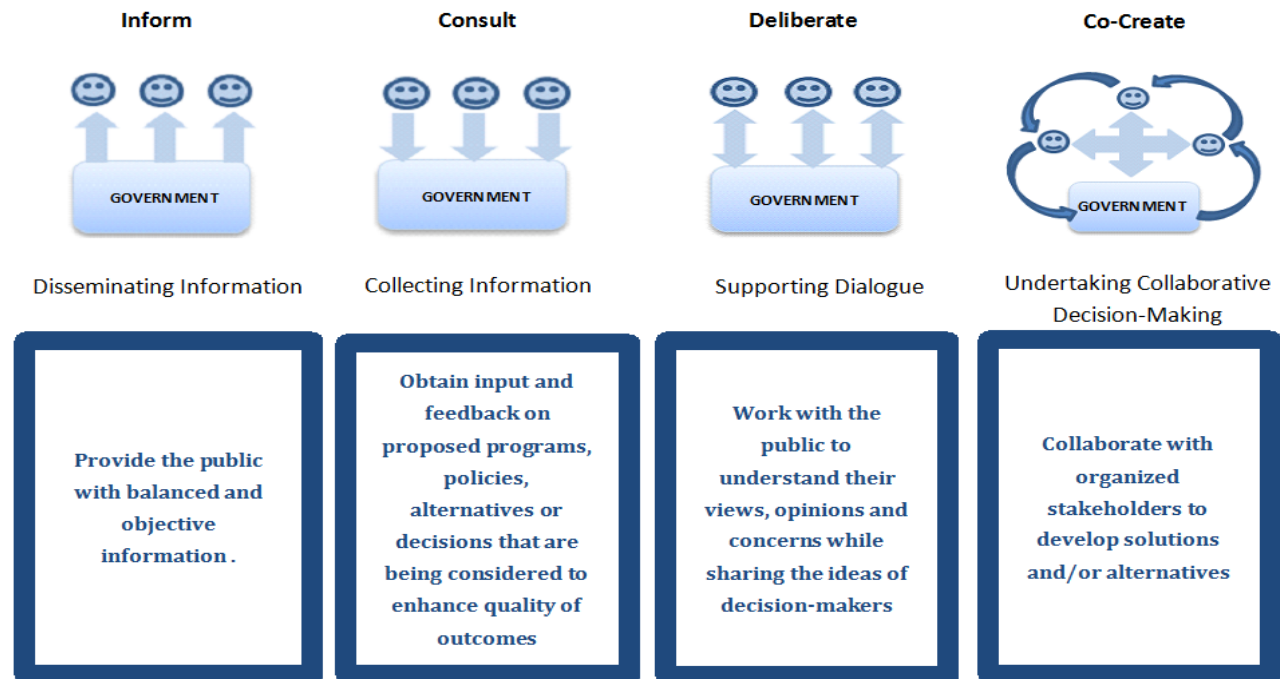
Inform

GOVERNMENT

Disseminating Information

Provide the public with balanced and objective information .

Consult

GOVERNMENT

Collecting Information

Obtain input and feedback on proposed programs, policies, alternatives or decisions that are being considered to enhance quality of outcomes

Deliberate

GOVERNMENT

Supporting Dialogue

Work with the public to understand their views, opinions and concerns while sharing the ideas of decision-makers

Co-Create

GOVERNMENT

Undertaking Collaborative Decision-Making

Collaborate with organized stakeholders to develop solutions and/or alternatives